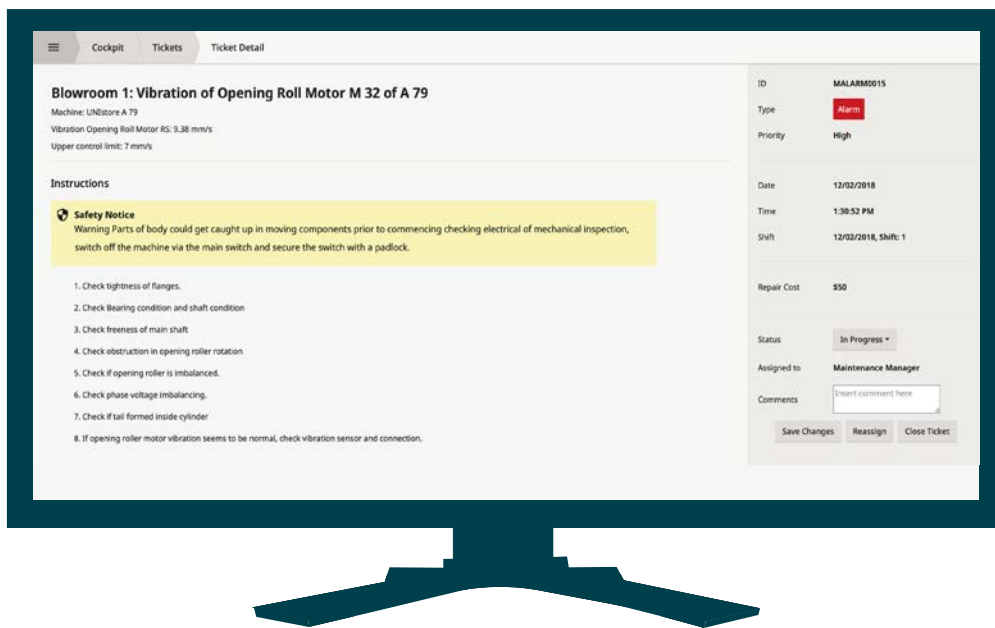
Cockpit Tickets Ticket Detail

Blowroom 1: Vibration of Opening Roll Motor M 32 of A 79

Machine: UNIstore A 79

Vibration Opening Roll Motor RS: 9.38 mm/s

Upper control limit: 7 mm/s

Instructions

Safety Notice
Warning Parts of body could get caught up in moving components prior to commencing checking electrical of mechanical inspection, switch off the machine via the main switch and secure the switch with a padlock.

1. Check tightness of flanges.

2. Check Bearing condition and shaft condition

3. Check freeness of main shaft

4. Check obstruction in opening roller rotation

5. Check if opening roller is imbalanced.

6. Check phase voltage imbalancing.

7. Check if tail formed inside cylinder

8. If opening roller motor vibration seems to be normal, check vibration sensor and connection.

| | |
|---|---|
| ID | MALARM0015 |
| Type | Alarm |
| Priority | High |
| Date | 12/02/2018 |
| Time | 1:30:52 PM |
| Shift | 12/02/2018, Shift: 1 |
| Repair Cost | $50 |
| Status | In Progress |
| Assigned to | Maintenance Manager |
| Comments | Insert comment here |

Save Changes Reassign Close Ticket